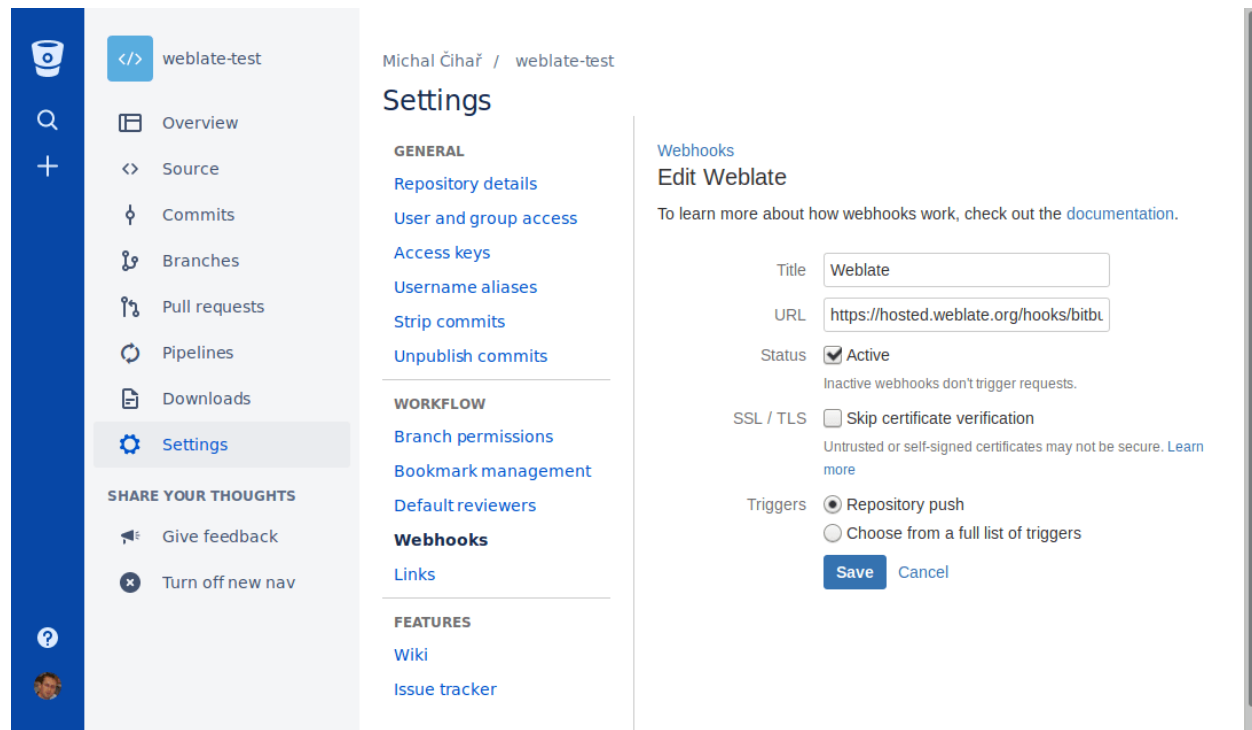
weblate-test

Overview
Source
Commits
Branches
Pull requests
Pipelines
Downloads
Settings

SHARE YOUR THOUGHTS
Give feedback
Turn off new nav

Michal Čihař / weblate-test

Settings

GENERAL
Repository details
User and group access
Access keys
Username aliases
Strip commits
Unpublish commits

WORKFLOW
Branch permissions
Bookmark management
Default reviewers
Webhooks
Links

FEATURES
Wiki
Issue tracker

Webhooks
Edit Weblate

To learn more about how webhooks work, check out the documentation.

Title Weblate
URL https://hosted.weblate.org/hooks/bitbu
Status Active
Inactive webhooks don't trigger requests.
SSL / TLS Skip certificate verification
Untrusted or self-signed certificates may not be secure. Learn more
Triggers Repository push
Choose from a full list of triggers

Save Cancel